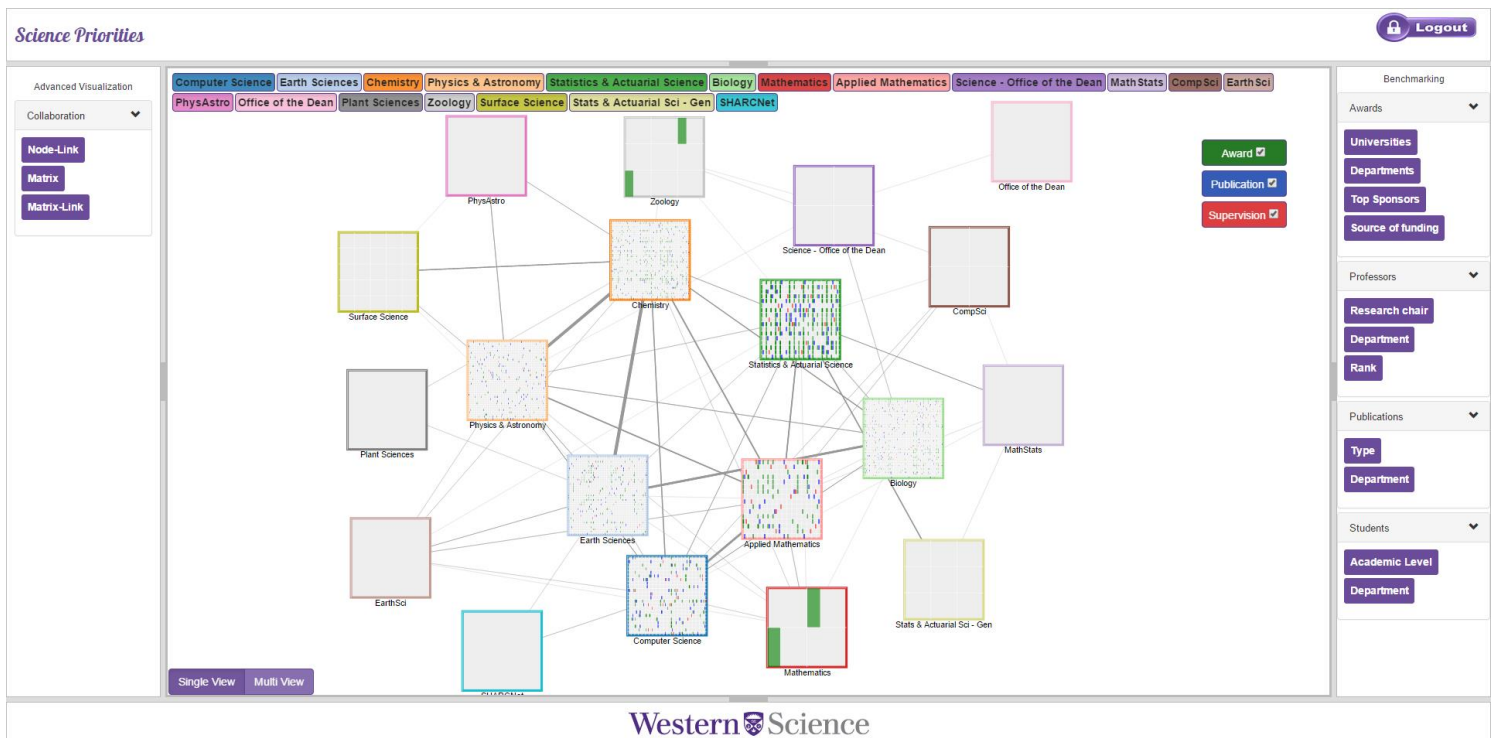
Science Priorities

Logout

Advanced Visualization

Collaboration

Node-Link

Matrix

Matrix-Link

Computer Science Earth Sciences Chemistry Physics & Astronomy Statistics & Actuarial Science Biology Mathematics Applied Mathematics Science - Office of the Dean MathStats CompSci EarthSci PhysAstro Office of the Dean Plant Sciences Zoology Surface Science Stats & Actuarial Sci - Gen SHARCNet

Award

Publication

Supervision

PhysAstro

Zoology

Office of the Dean

Science - Office of the Dean

Surface Science

Chemistry

CompSci

Statistics & Actuarial Science

Plant Sciences

Physics & Astronomy

MathStats

Biology

Earth Sciences

Applied Mathematics

EarthSci

Stats & Actuarial Sci - Gen

Computer Science

Mathematics

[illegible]

Single View Multi View

Benchmarking

Awards

Universities

Departments

Top Sponsors

Source of funding

Professors

Research chair

Department

Rank

Publications

Type

Department

Students

Academic Level

Department

Western Science